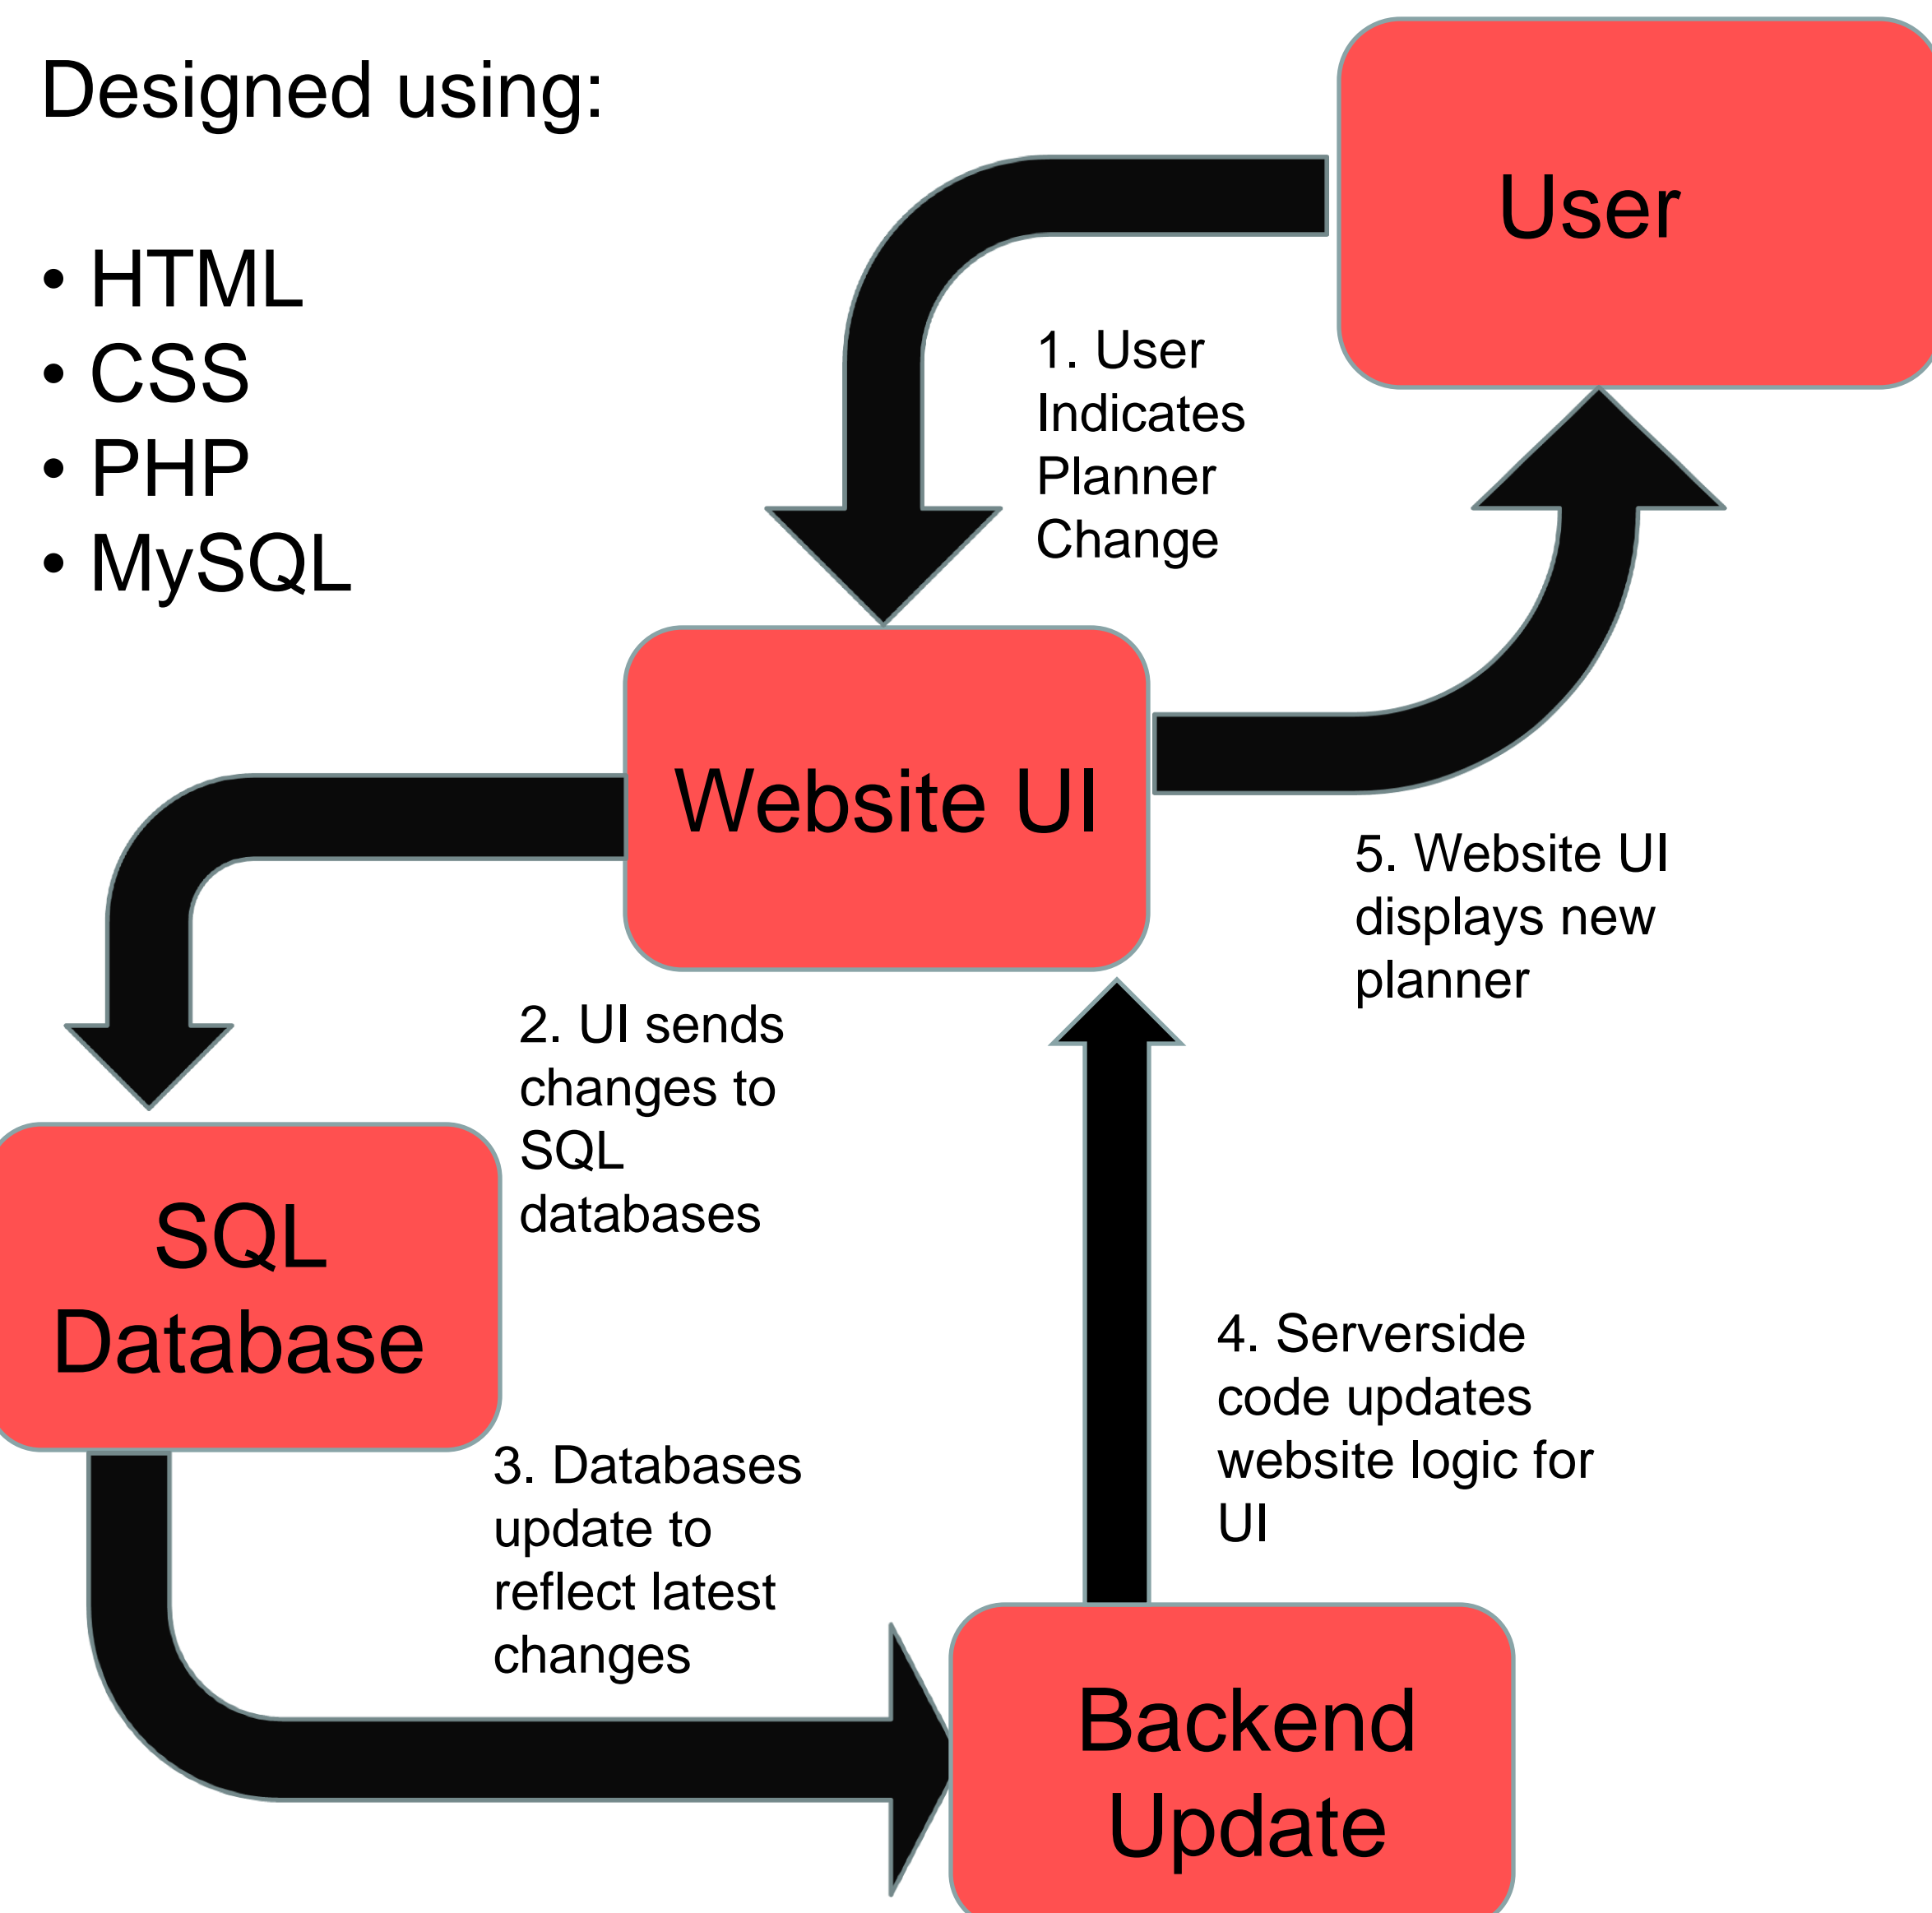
Designed using:

• HTML
• CSS
• PHP
• MySQL

User

1. User Indicates Planner Change

Website UI

5. Website UI displays new planner

2. UI sends changes to SQL databases

SQL Database

4. Serverside code updates website logic for UI

3. Databases update to reflect latest changes

Backend Update